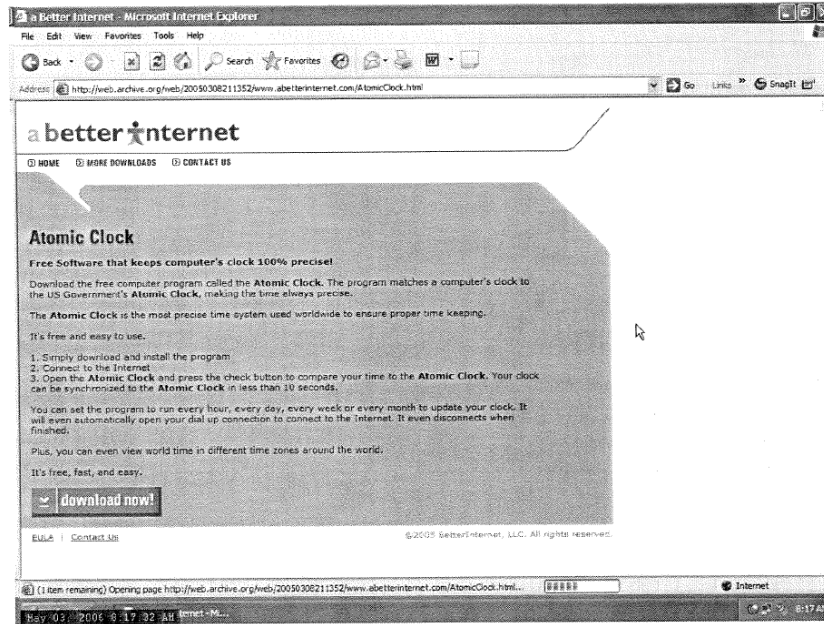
a Better Internet - Microsoft Internet Explorer

File Edit View Favorites Tools Help

Back Search Favorites

Address http://web.archive.org/web/20050308211352/www.abetterinternet.com/AtomicClock.html

Go Links » SnagIt

a better internet

HOME MORE DOWNLOADS CONTACT US

Atomic Clock

Free Software that keeps computer's clock 100% precise!

Download the free computer program called the Atomic Clock. The program matches a computer's clock to the US Government's Atomic Clock, making the time always precise.

The Atomic Clock is the most precise time system used worldwide to ensure proper time keeping.

It's free and easy to use.

1. Simply download and install the program
2. Connect to the Internet
3. Open the Atomic Clock and press the check button to compare your time to the Atomic Clock. Your clock can be synchronized to the Atomic Clock in less than 10 seconds.

You can set the program to run every hour, every day, every week or every month to update your clock. It will even automatically open your dial up connection to connect to the Internet. It even disconnects when finished.

Plus, you can even view world time in different time zones around the world.

It's free, fast, and easy.

download now!

EULA | Contact Us

©2005 BetterInternet, LLC. All rights reserved.

(1 item remaining) Opening page http://web.archive.org/web/20050308211352/www.abetterinternet.com/AtomicClock.html...

Internet

May 03, 2006 8:17:32 AM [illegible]ernet - M...

8:17 AM